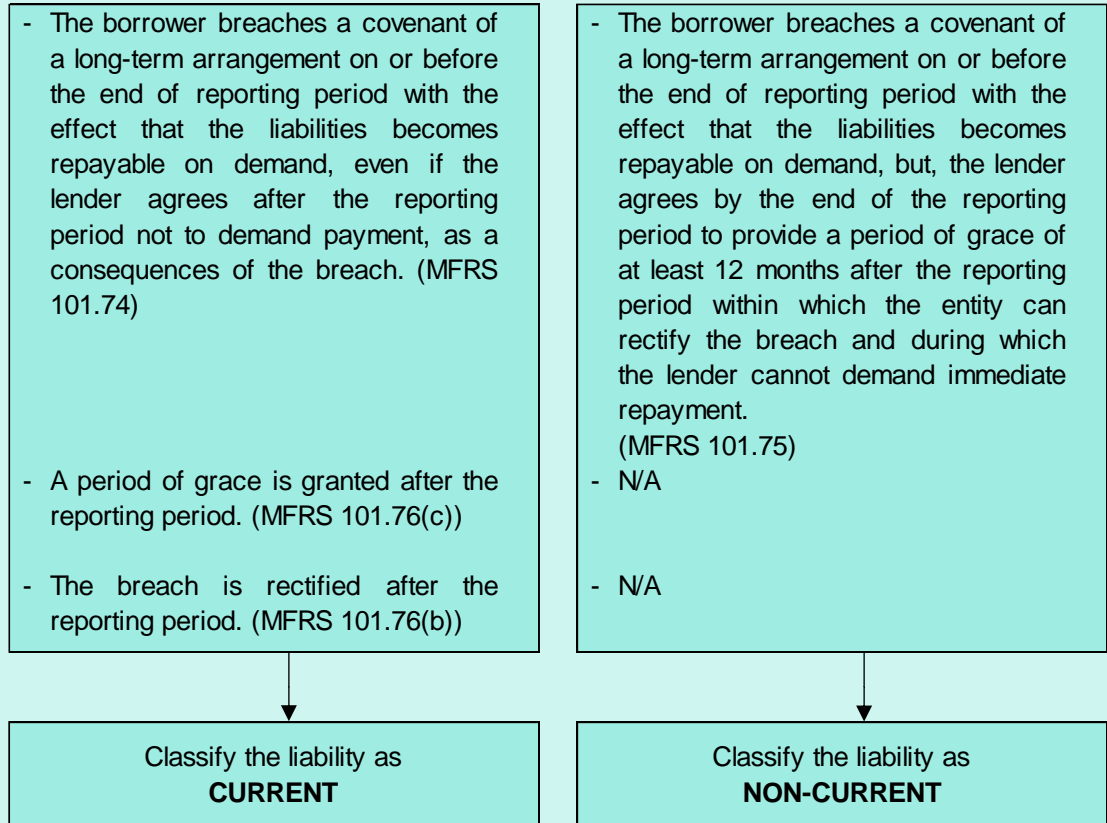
- The borrower breaches a covenant of a long-term arrangement on or before the end of reporting period with the effect that the liabilities becomes repayable on demand, even if the lender agrees after the reporting period not to demand payment, as a consequences of the breach. (MFRS 101.74)

- A period of grace is granted after the reporting period. (MFRS 101.76(c))

- The breach is rectified after the reporting period. (MFRS 101.76(b))

- The borrower breaches a covenant of a long-term arrangement on or before the end of reporting period with the effect that the liabilities becomes repayable on demand, but, the lender agrees by the end of the reporting period to provide a period of grace of at least 12 months after the reporting period within which the entity can rectify the breach and during which the lender cannot demand immediate repayment.
(MFRS 101.75)

- N/A

- N/A

Classify the liability as
**CURRENT**

Classify the liability as
**NON-CURRENT**